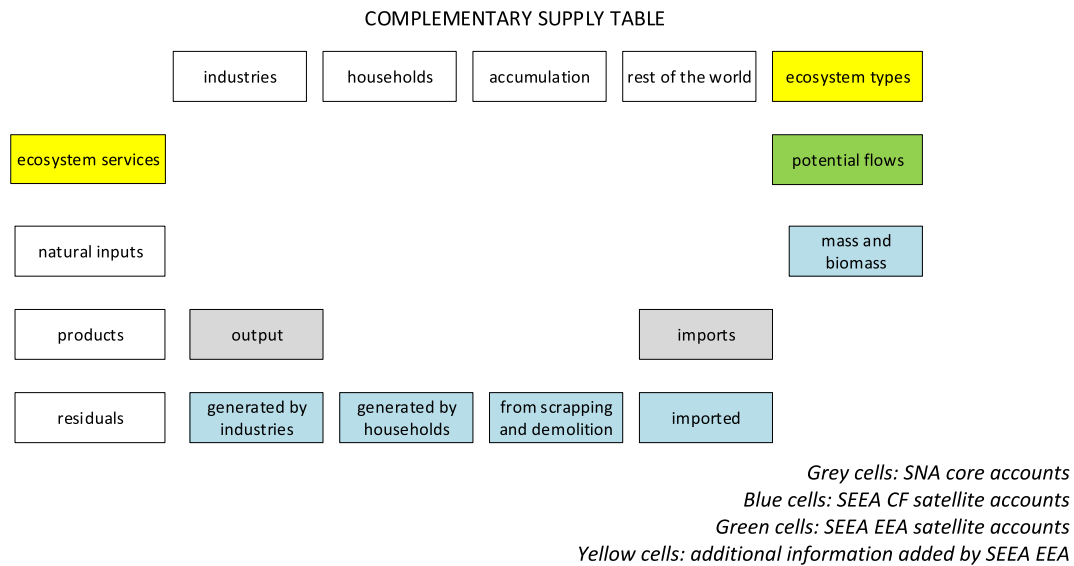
COMPLEMENTARY SUPPLY TABLE

| | industries | households | accumulation | rest of the world | ecosystem types |
|---|---|---|---|---|---|
| ecosystem services | | | | | potential flows |
| natural inputs | | | | | mass and biomass |
| products | output | | | imports | |
| residuals | generated by industries | generated by households | from scrapping and demolition | imported | |

*Grey cells: SNA core accounts*
*Blue cells: SEEA CF satellite accounts*
*Green cells: SEEA EEA satellite accounts*
*Yellow cells: additional information added by SEEA EEA*